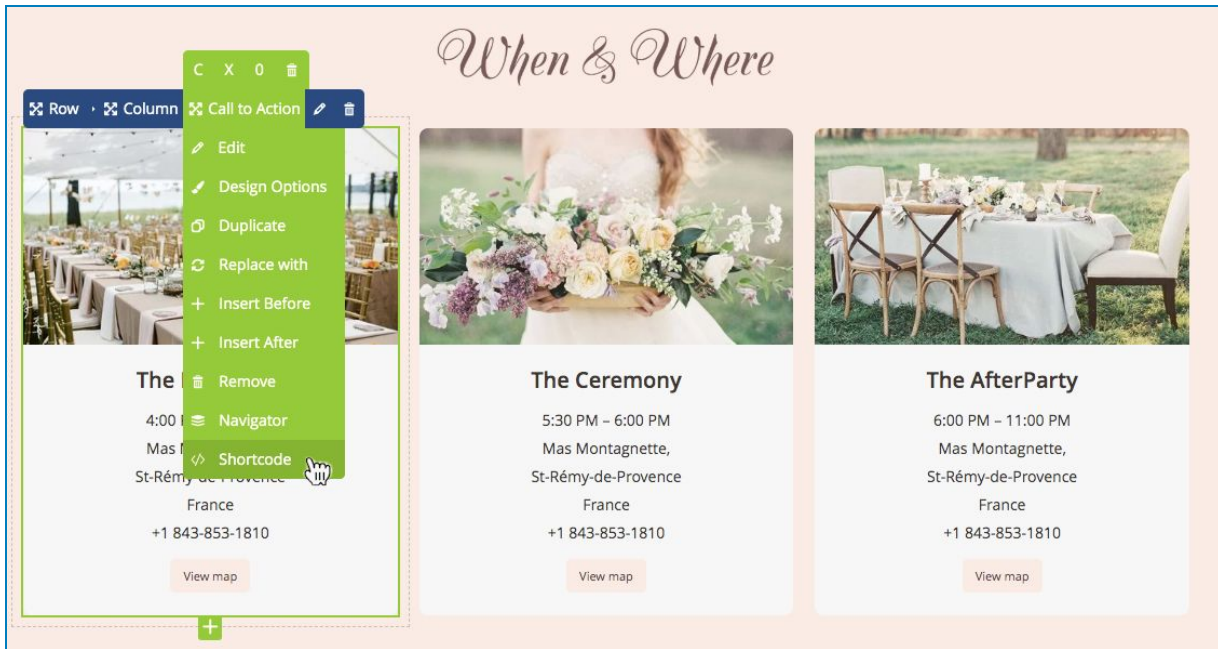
When & Where

C X 0

Row › Column › Call to Action

Edit
Design Options
Duplicate
Replace with
Insert Before
Insert After
Remove
Navigator
Shortcode

The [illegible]
4:00 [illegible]
Mas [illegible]
St-Rémy-de-Provence
France
+1 843-853-1810
View map

The Ceremony
5:30 PM – 6:00 PM
Mas Montagnette,
St-Rémy-de-Provence
France
+1 843-853-1810
View map

The AfterParty
6:00 PM – 11:00 PM
Mas Montagnette,
St-Rémy-de-Provence
France
+1 843-853-1810
View map

+